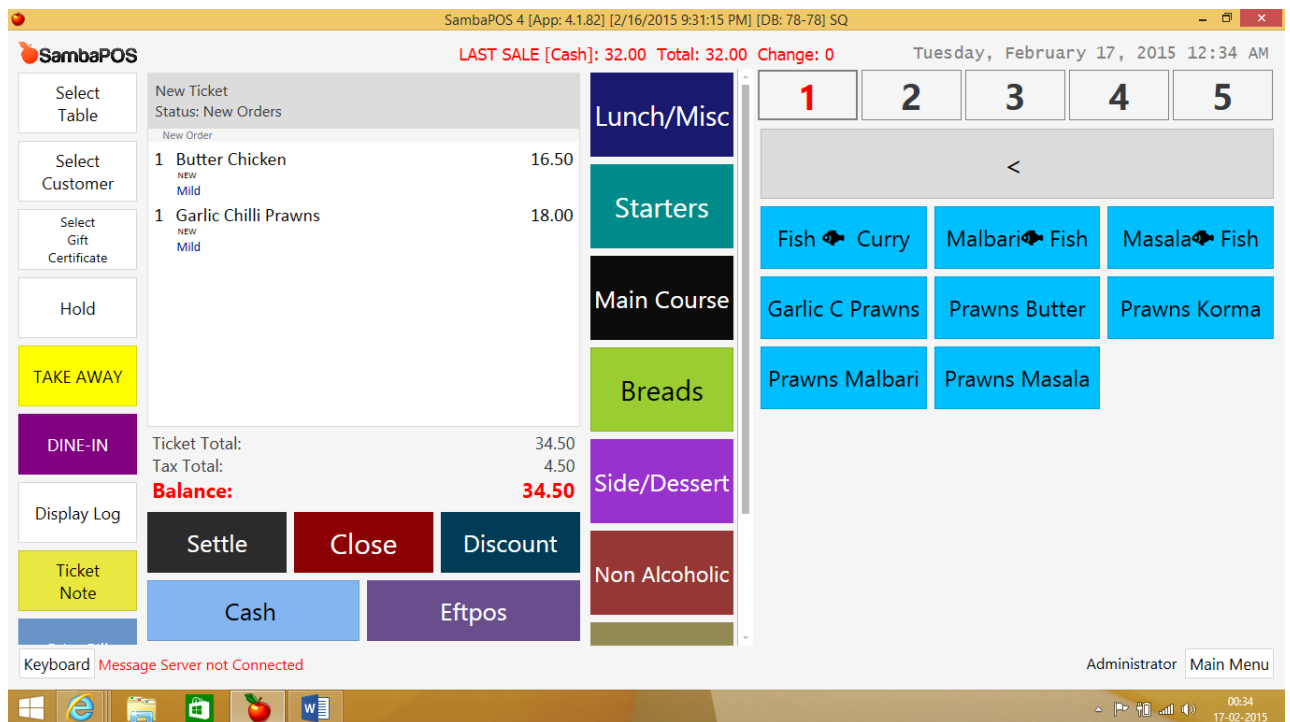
SambaPOS 4 [App: 4.1.82] [2/16/2015 9:31:15 PM] [DB: 78-78] SQ

SambaPOS

LAST SALE [Cash]: 32.00 Total: 32.00 Change: 0

Tuesday, February 17, 2015 12:34 AM

Select Table

Select Customer

Select Gift Certificate

Hold

TAKE AWAY

DINE-IN

Display Log

Ticket Note

New Ticket
Status: New Orders

New Order

| | | |
|---|---|---|
| 1 | Butter Chicken NEW Mild | 16.50 |
| 1 | Garlic Chilli Prawns NEW Mild | 18.00 |

Ticket Total: 34.50
Tax Total: 4.50
Balance: 34.50

Settle

Close

Discount

Cash

Eftpos

Lunch/Misc

Starters

Main Course

Breads

Side/Dessert

Non Alcoholic

1 2 3 4 5

<

Fish Curry

Malbari Fish

Masala Fish

Garlic C Prawns

Prawns Butter

Prawns Korma

Prawns Malbari

Prawns Masala

Keyboard Message Server not Connected

Administrator Main Menu

00:34
17-02-2015